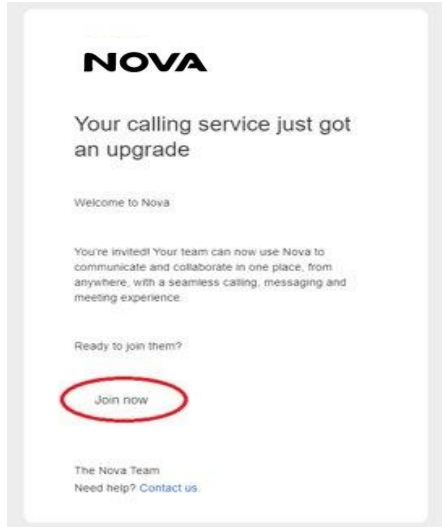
NOVA

Your calling service just got an upgrade

Welcome to Nova

You're invited! Your team can now use Nova to communicate and collaborate in one place, from anywhere, with a seamless calling, messaging and meeting experience.

Ready to join them?

Join now

The Nova Team
Need help? Contact us.